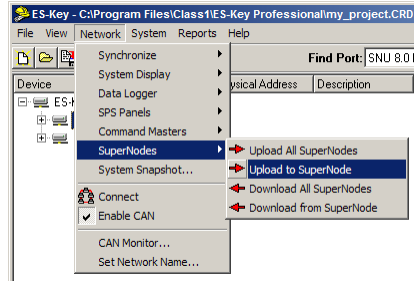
ES-Key - C:\Program Files\Class1\ES-Key Professional\my_project.CRD

File View Network System Reports Help

Find Port: SNU 8.0

Device

ES-K

Synchronize
System Display
Data Logger
SPS Panels
Command Masters
SuperNodes
System Snapshot...
Connect
Enable CAN
CAN Monitor...
Set Network Name...

ysical Address Description

Upload All SuperNodes
Upload to SuperNode
Download All SuperNodes
Download from SuperNode